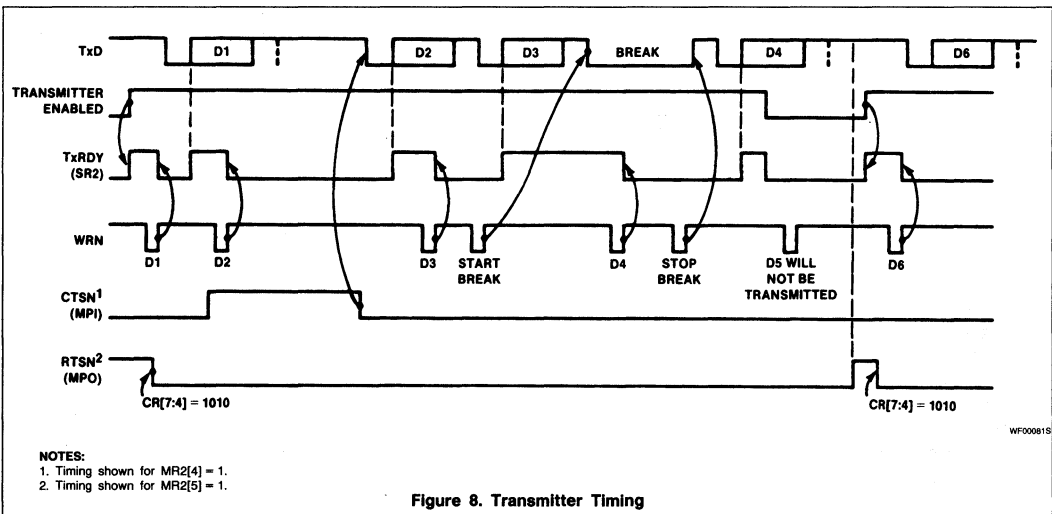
TxD
D1
D2
D3
BREAK
D4
D6

TRANSMITTER ENABLED

TxRDY (SR2)

WRN
D1
D2
D3
START BREAK
D4
STOP BREAK
D5 WILL NOT BE TRANSMITTED
D6

CTSN$^1$ (MPI)

RTSN$^2$ (MPO)
CR[7:4] = 1010
CR[7:4] = 1010

WF00081S

NOTES:
1. Timing shown for MR2[4] = 1.
2. Timing shown for MR2[5] = 1.

Figure 8. Transmitter Timing